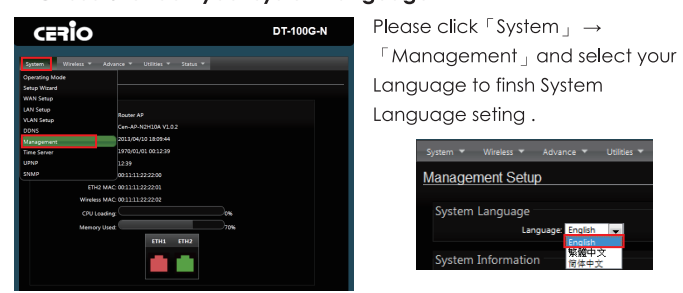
CERIO DT-100G-N

System ▼ Wireless ▼ Advance ▼ Utilities ▼ Status ▼

Operating Mode
Setup Wizard
WAN Setup
LAN Setup
VLAN Setup
DDNS
Management
Time Server
UPNP
SNMP

Router AP
Cen-AP-N2H10A V1.0.2
2013/04/10 18:09:44
1970/01/01 00:12:39
12:39
00:11:11:22:22:00
ETH2 MAC: 00:11:11:22:22:01
Wireless MAC: 00:11:11:22:22:02
CPU Loading: 0%
Memory Used: 70%
ETH1 ETH2

Please click「System」→「Management」and select your Language to finsh System Language seting .

System ▼ Wireless ▼ Advance ▼ Utilities ▼

Management Setup

System Language
Language: English
English
繁體中文
简体中文

System Information